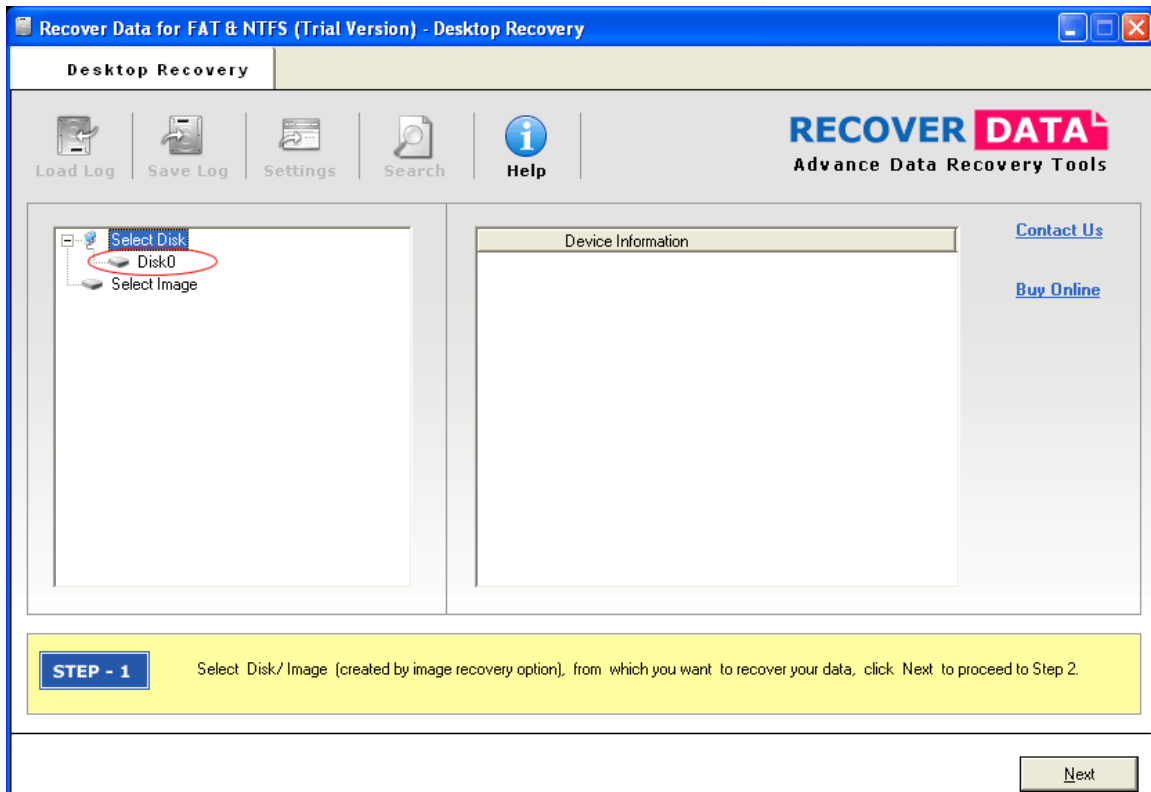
Recover Data for FAT & NTFS (Trial Version) - Desktop Recovery

Desktop Recovery

Load Log | Save Log | Settings | Search | Help

RECOVER DATA
Advance Data Recovery Tools

Select Disk
Disk0
Select Image

Device Information

Contact Us

Buy Online

STEP - 1

Select Disk/ Image (created by image recovery option), from which you want to recover your data, click Next to proceed to Step 2.

Next